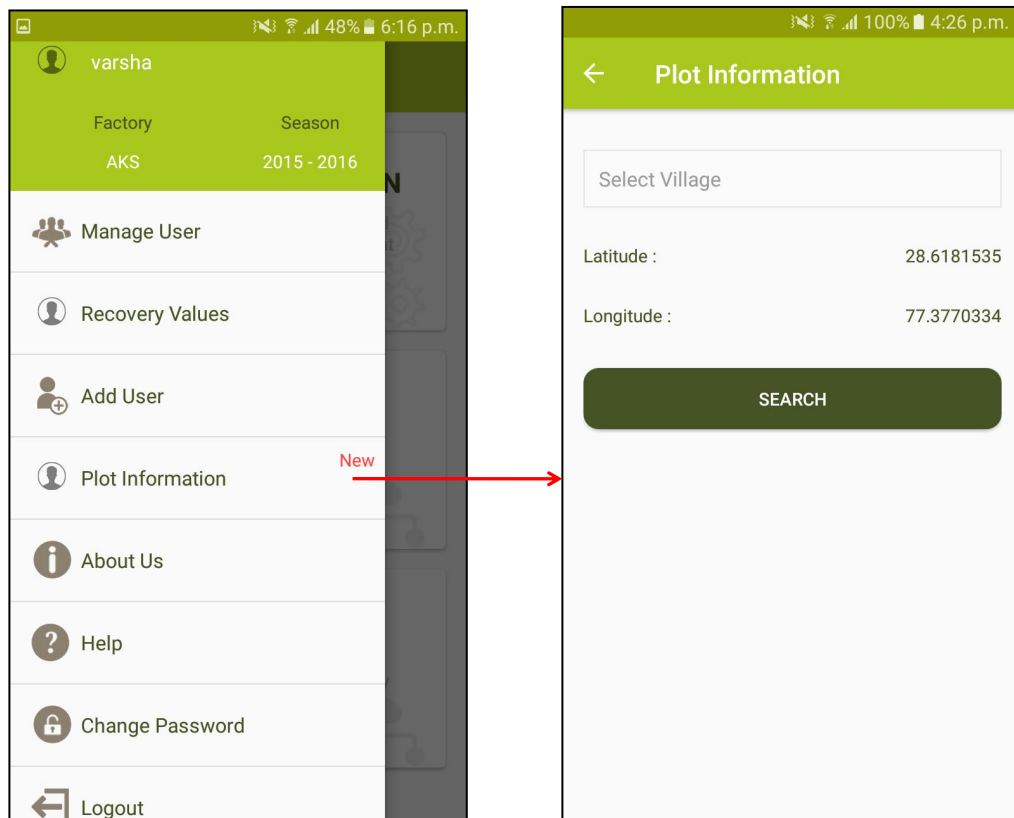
48% 6:16 p.m.

varsha

Factory
AKS

Season
2015 - 2016

Manage User

Recovery Values

Add User

Plot Information
New

About Us

Help

Change Password

Logout

100% 4:26 p.m.

Plot Information

Select Village

Latitude : 28.6181535

Longitude : 77.3770334

SEARCH